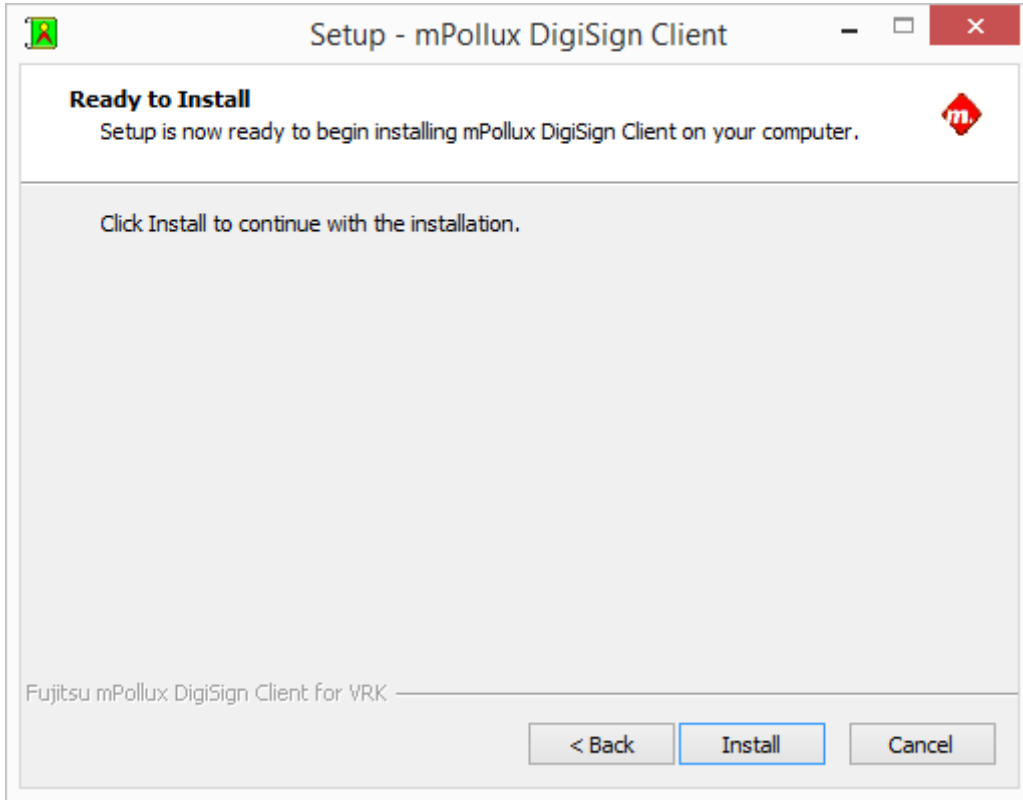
Setup - mPollux DigiSign Client

Ready to Install
Setup is now ready to begin installing mPollux DigiSign Client on your computer.

m.

Click Install to continue with the installation.

Fujitsu mPollux DigiSign Client for VRK

< Back
Install
Cancel